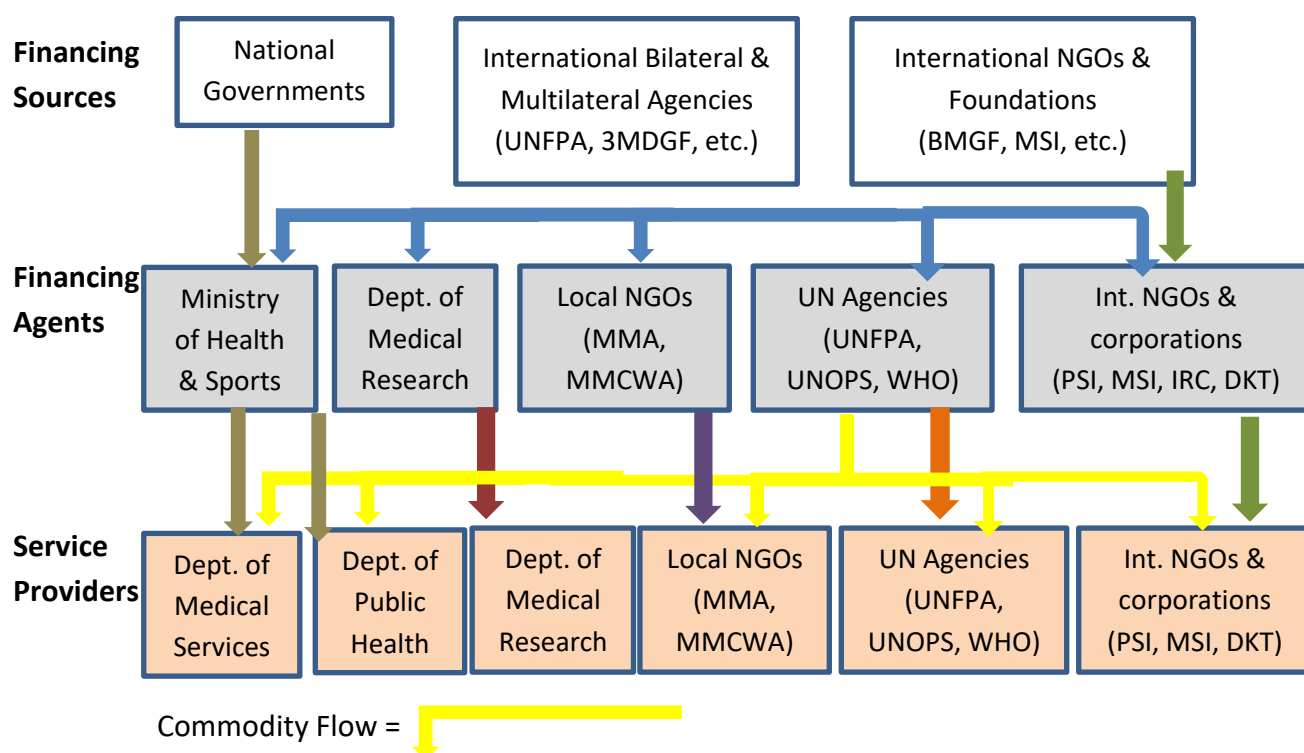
Financing Sources

National Governments

International Bilateral & Multilateral Agencies (UNFPA, 3MDGF, etc.)

International NGOs & Foundations (BMGF, MSI, etc.)

Financing Agents

Ministry of Health & Sports

Dept. of Medical Research

Local NGOs (MMA, MMCWA)

UN Agencies (UNFPA, UNOPS, WHO)

Int. NGOs & corporations (PSI, MSI, IRC, DKT)

Service Providers

Dept. of Medical Services

Dept. of Public Health

Dept. of Medical Research

Local NGOs (MMA, MMCWA)

UN Agencies (UNFPA, UNOPS, WHO)

Int. NGOs & corporations (PSI, MSI, DKT)

Commodity Flow =